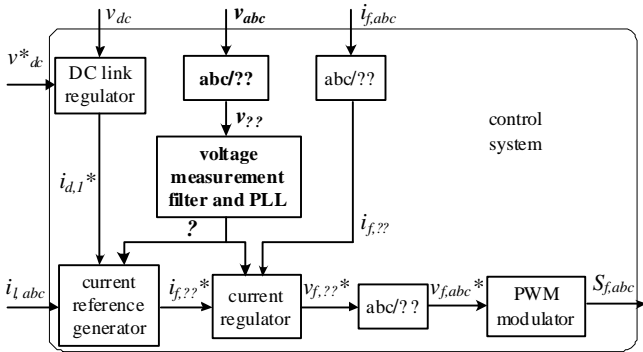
$v_{dc}$

$v_{abc}$

$i_{f,abc}$

$v^*_{dc}$

DC link regulator

abc/??

abc/??

$v_{??}$

control system

voltage measurement filter and PLL

$i_{d,1}*$

?

$i_{f,??}$

$i_{l,abc}$

current reference generator

$i_{f,??}*$

current regulator

$v_{f,??}*$

abc/??

$v_{f,abc}*$

PWM modulator

$S_{f,abc}$